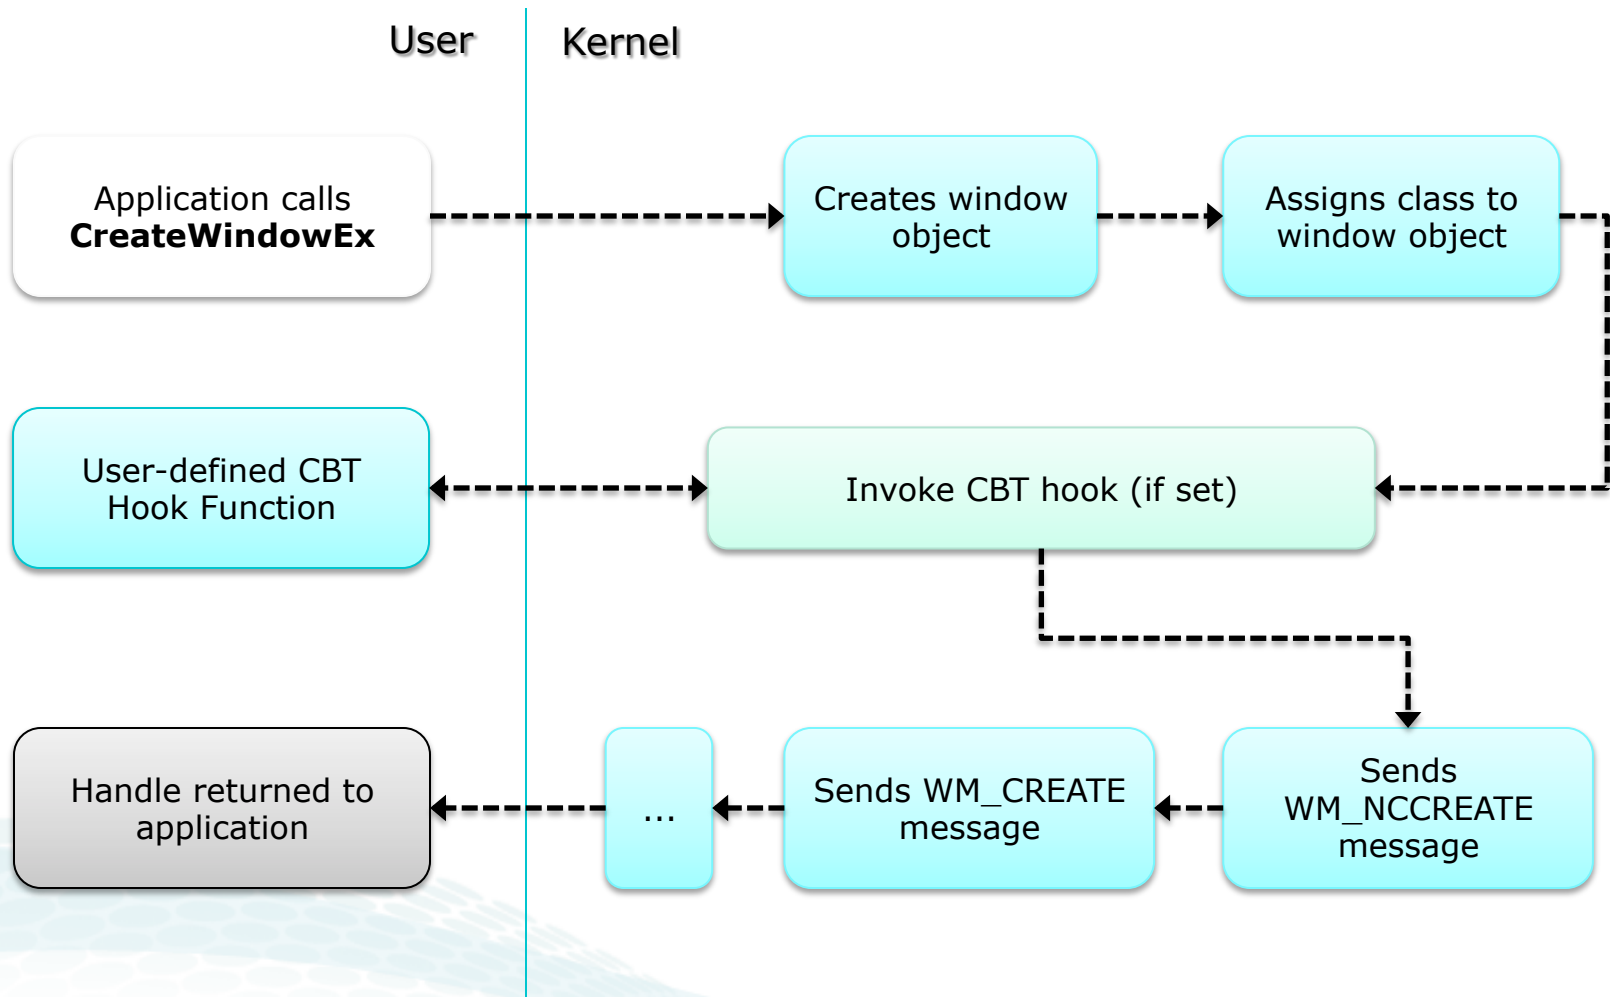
User

Kernel

Application calls **CreateWindowEx**

Creates window object

Assigns class to window object

User-defined CBT Hook Function

Invoke CBT hook (if set)

Handle returned to application

...

Sends WM_CREATE message

Sends WM_NCCREATE message